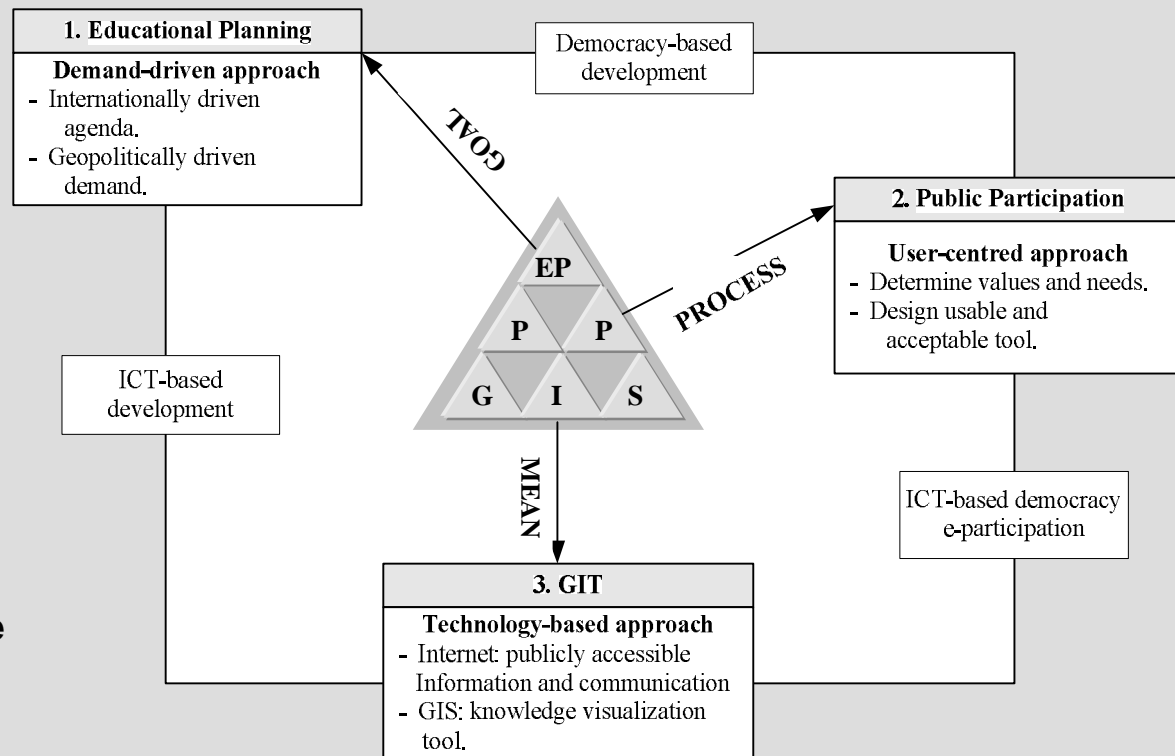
1. Educational Planning

Demand-driven approach
- Internationally driven agenda.
- Geopolitically driven demand.

Democracy-based development

GOAL

2. Public Participation

User-centred approach
- Determine values and needs.
- Design usable and acceptable tool.

PROCESS

EP
P P
G I S

ICT-based development

MEAN

ICT-based democracy e-participation

3. GIT

Technology-based approach
- Internet: publicly accessible Information and communication
- GIS: knowledge visualization tool.

e